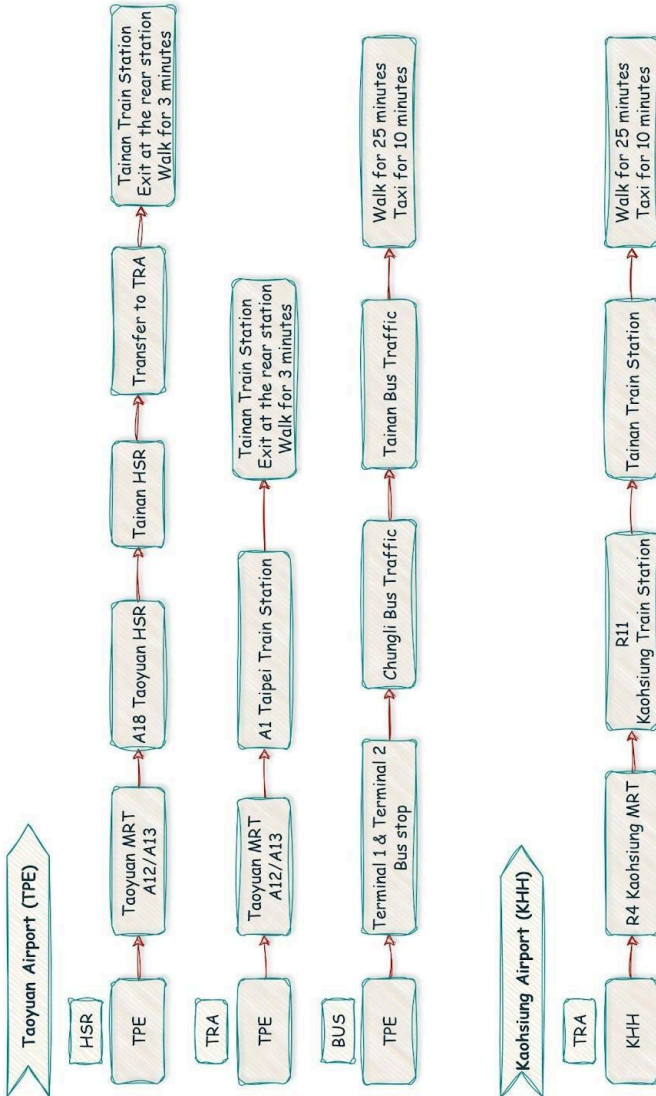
Taoyuan Airport (TPE)

HSR

TPE

Taoyuan MRT A12/A13

A18 Taoyuan HSR

Tainan HSR

Transfer to TRA

Tainan Train Station Exit at the rear station Walk for 3 minutes

TRA

TPE

Taoyuan MRT A12/A13

A1 Taipei Train Station

Tainan Train Station Exit at the rear station Walk for 3 minutes

BUS

TPE

Terminal 1 & Terminal 2 Bus stop

Chungli Bus Traffic

Tainan Bus Traffic

Walk for 25 minutes Taxi for 10 minutes

Kaohsiung Airport (KHH)

TRA

KHH

R4 Kaohsiung MRT

R11 Kaohsiung Train Station

Tainan Train Station

Walk for 25 minutes Taxi for 10 minutes